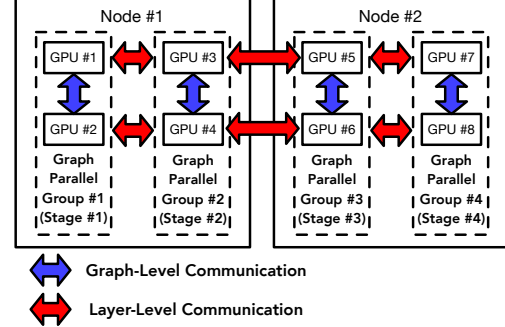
Node #1

GPU #1
GPU #2
Graph Parallel Group #1 (Stage #1)

GPU #3
GPU #4
Graph Parallel Group #2 (Stage #2)

Node #2

GPU #5
GPU #6
Graph Parallel Group #3 (Stage #3)

GPU #7
GPU #8
Graph Parallel Group #4 (Stage #4)

Graph-Level Communication
Layer-Level Communication